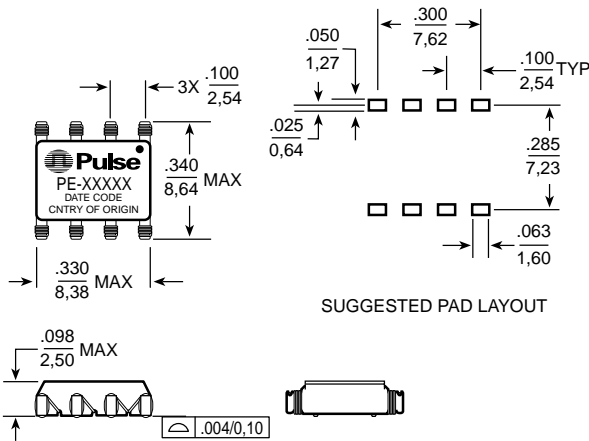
3X $\frac{.100}{2,54}$

Pulse
PE-XXXXX
DATE CODE
CNTRY OF ORIGIN

$\frac{.340}{8,64}$ MAX

$\frac{.330}{8,38}$ MAX

$\frac{.050}{1,27}$

$\frac{.300}{7,62}$

$\frac{.100}{2,54}$ TYP

$\frac{.025}{0,64}$

$\frac{.285}{7,23}$

$\frac{.063}{1,60}$

SUGGESTED PAD LAYOUT

$\frac{.098}{2,50}$ MAX

.004/0,10